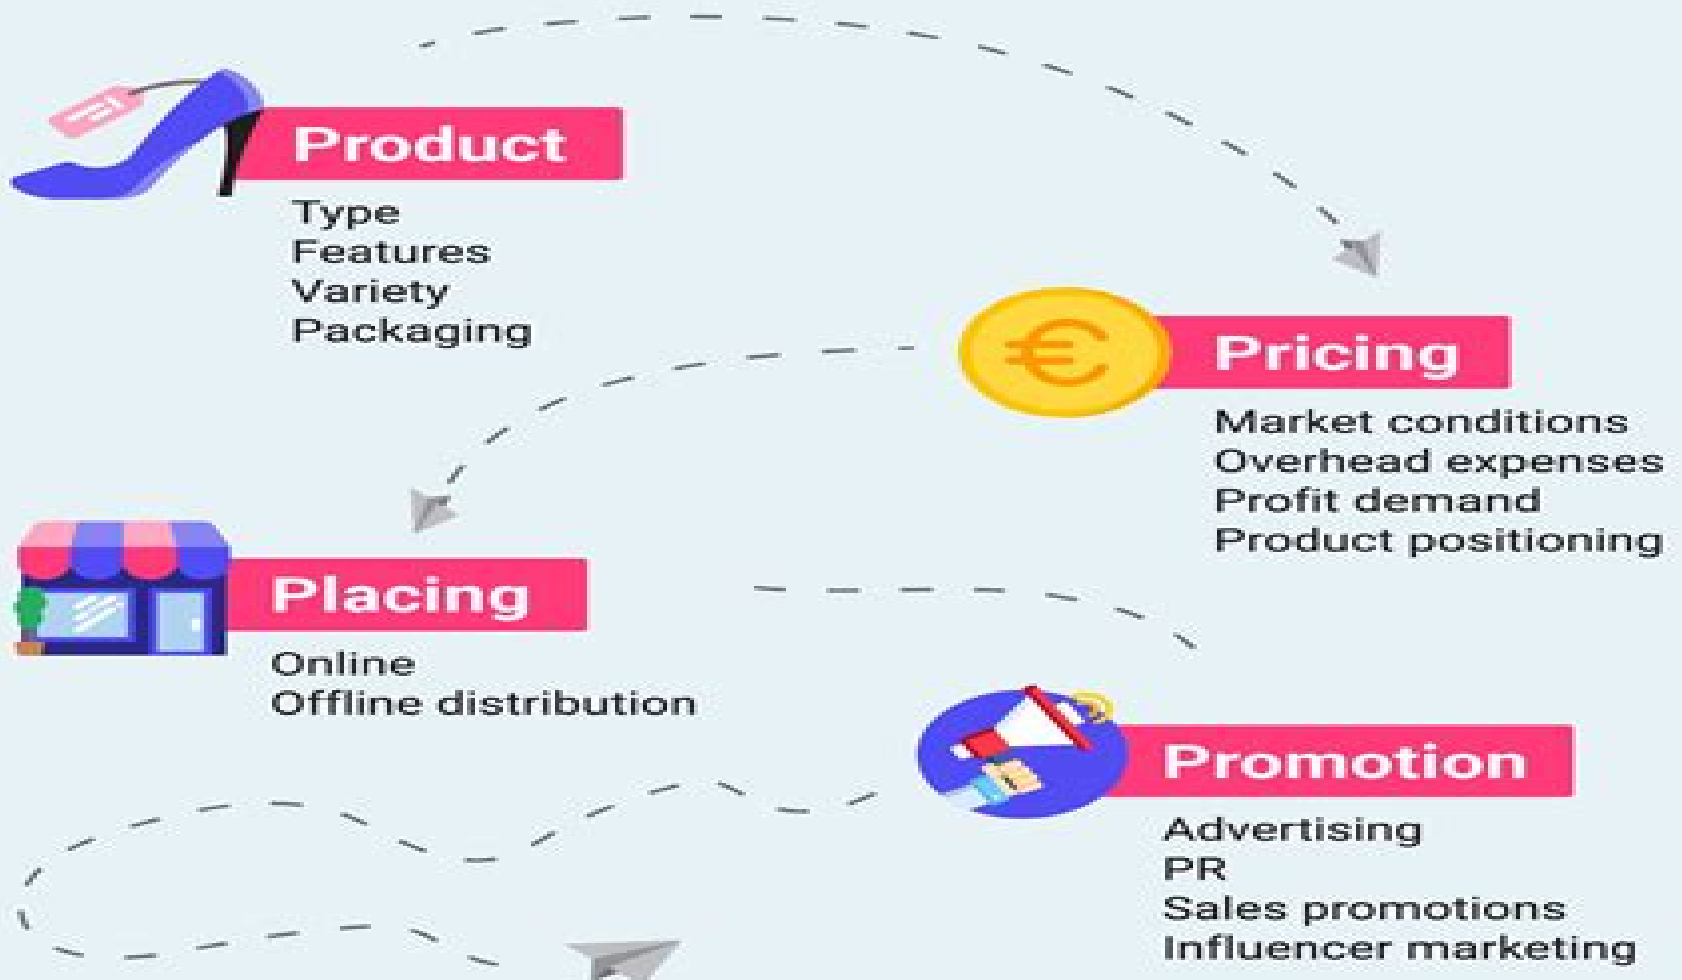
Product

Type
Features
Variety
Packaging

Pricing

Market conditions
Overhead expenses
Profit demand
Product positioning

Placing

Online
Offline distribution

Promotion

Advertising
PR
Sales promotions
Influencer marketing